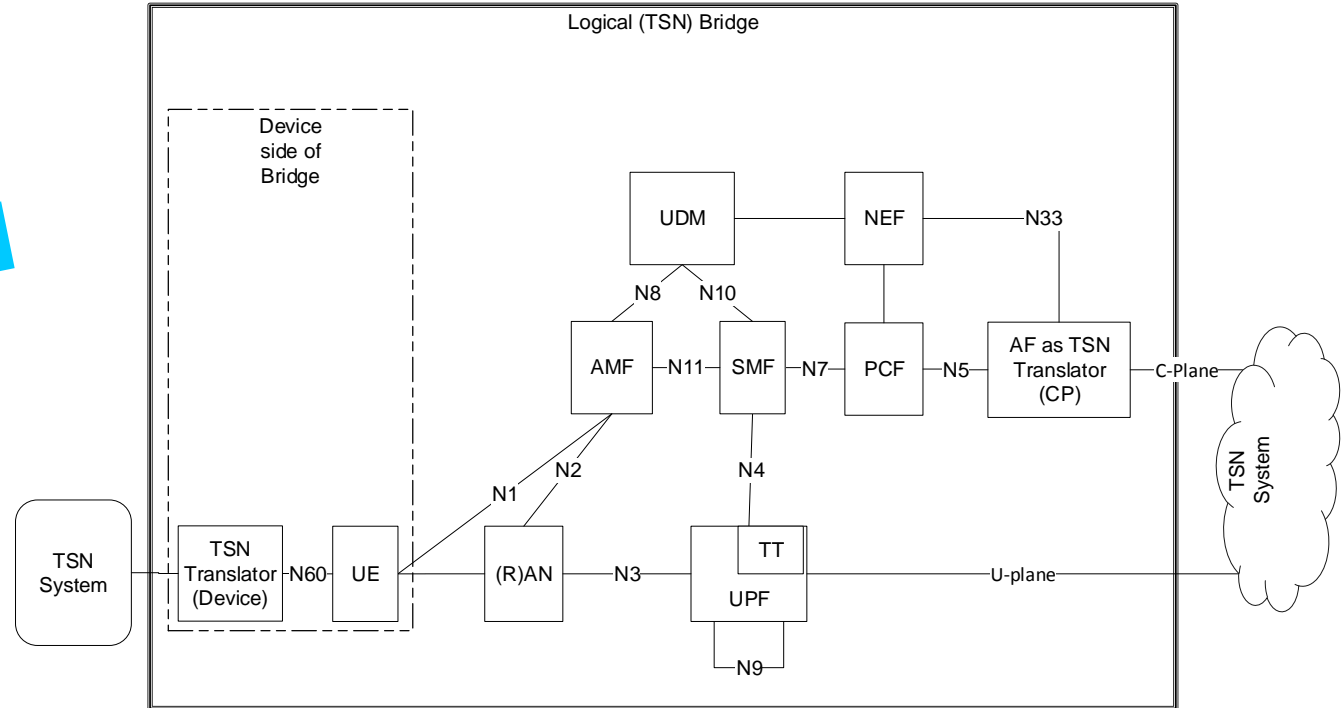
Logical (TSN) Bridge

Device side of Bridge

UDM

NEF

N33

N8

N10

AMF

N11

SMF

N7

PCF

N5

AF as TSN Translator (CP)

C-Plane

TSN System

N2

N4

N1

TSN System

TSN Translator (Device)

N60

UE

(R)AN

N3

TT

UPF

U-plane

N9